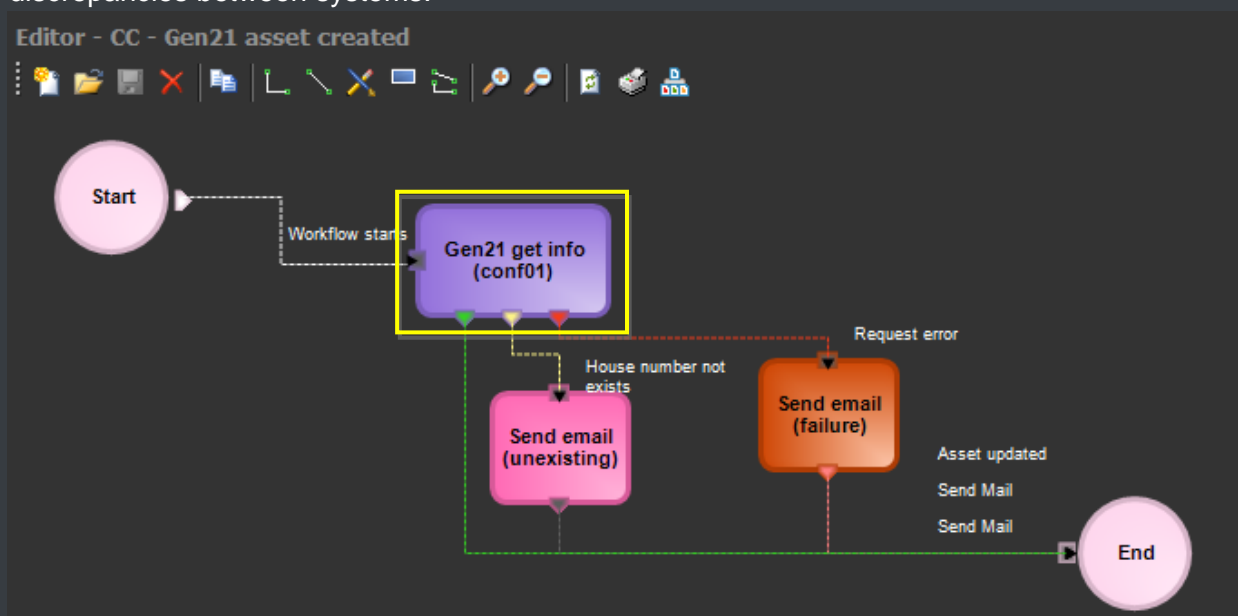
Editor - CC - Gen21 asset created

Start

Workflow starts

Gen21 get info (conf01)

Request error

House number not exists

Send email (failure)

Send email (unexisting)

Asset updated

Send Mail

Send Mail

End